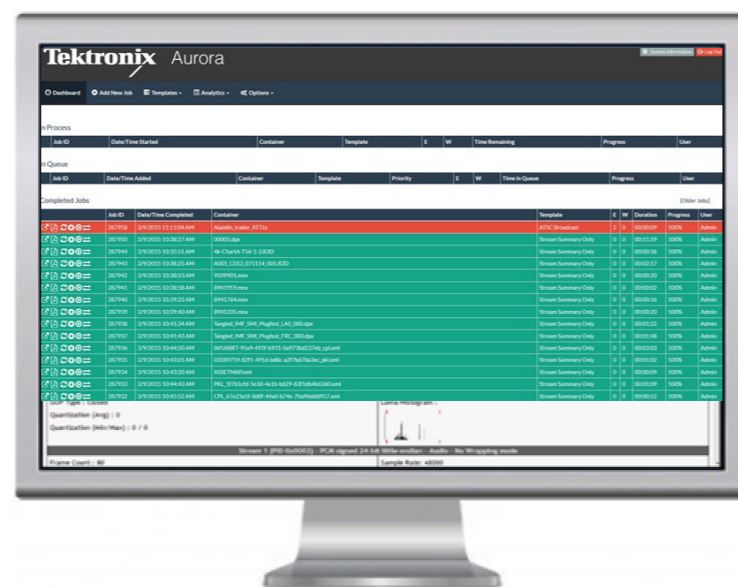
Tektronix Aurora

System Information Log Out

Dashboard  Add New Job  Templates  Analytics  Options

In Process

| Job ID | Date/Time Started | Container | Template | E | W | Time Remaining | Progress | User |
|---|---|---|---|---|---|---|---|---|

In Queue

| Job ID | Date/Time Added | Container | Template | Priority | E | W | Time in Queue | Progress | User |
|---|---|---|---|---|---|---|---|---|---|

Completed Jobs

[Older Jobs]

| | Job ID | Date/Time Completed | Container | Template | E | W | Duration | Progress | User |
|---|---|---|---|---|---|---|---|---|---|
| | 287958 | 3/9/2015 11:13:04 AM | Aladdin_trailer_ATT1s | ATSC Broadcast | 2 | 0 | 00:00:09 | 100% | Admin |
| | 287950 | 3/9/2015 10:38:27 AM | 00001.dpx | Stream Summary Only | 0 | 0 | 00:15:59 | 100% | Admin |
| | 287944 | 3/9/2015 10:35:51 AM | 4k-Chart4-TS6-1-1.R3D | Stream Summary Only | 0 | 0 | 00:00:36 | 100% | Admin |
| | 287943 | 3/9/2015 10:38:25 AM | A001_C013_071114_001.R3D | Stream Summary Only | 0 | 0 | 00:02:17 | 100% | Admin |
| | 287942 | 3/9/2015 10:38:53 AM | 9509901.mov | Stream Summary Only | 0 | 0 | 00:00:20 | 100% | Admin |
| | 287941 | 3/9/2015 10:38:58 AM | 8941919.mov | Stream Summary Only | 0 | 0 | 00:00:02 | 100% | Admin |
| | 287940 | 3/9/2015 10:39:22 AM | 8941764.mov | Stream Summary Only | 0 | 0 | 00:00:16 | 100% | Admin |
| | 287939 | 3/9/2015 10:39:40 AM | 8941335.mov | Stream Summary Only | 0 | 0 | 00:00:20 | 100% | Admin |
| | 287938 | 3/9/2015 10:41:34 AM | Tangled_IMF_SMI_Plugfest_LAS_000.dpx | Stream Summary Only | 0 | 0 | 00:01:52 | 100% | Admin |
| | 287937 | 3/9/2015 10:45:43 AM | Tangled_IMF_SMI_Plugfest_FRC_000.dpx | Stream Summary Only | 0 | 0 | 00:05:48 | 100% | Admin |
| | 287936 | 3/9/2015 10:44:50 AM | 0d168f87-95a9-4f5f-b9f3-0a973bd237eb_cpl.xml | Stream Summary Only | 0 | 0 | 00:00:03 | 100% | Admin |
| | 287935 | 3/9/2015 10:43:01 AM | 03589759-82f5-495d-bd8c-a2f7b678a3ec_pkl.xml | Stream Summary Only | 0 | 0 | 00:01:02 | 100% | Admin |
| | 287934 | 3/9/2015 10:43:20 AM | ASSETMAP.xml | Stream Summary Only | 0 | 0 | 00:00:09 | 100% | Admin |
| | 287933 | 3/9/2015 10:44:43 AM | PKL_5f7b1cb6-5e3d-4e1b-b629-83f1db4b6360.xml | Stream Summary Only | 0 | 0 | 00:01:09 | 100% | Admin |
| | 287932 | 3/9/2015 10:45:52 AM | CPL_67e23a1f-0d8f-44e0-b74e-70a96dd69f57.xml | Stream Summary Only | 0 | 0 | 00:00:52 | 100% | Admin |

GOP Type : Closed
Luma Histogram :
Quantization (Avg) : 0
Quantization (Min/Max) : 0 / 0

Stream 1 (PID 0x0002) - PCM signed 24-bit little-endian - Audio - No Wrapping mode

Frame Count : 80
Sample Rate : 48000